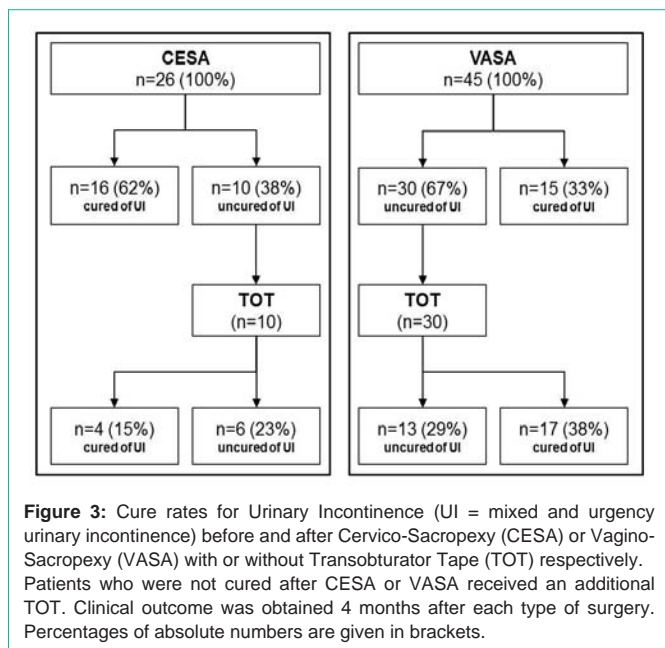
CESA
n=26 (100%)

n=16 (62%)
cured of UI

n=10 (38%)
uncured of UI

TOT
(n=10)

n=4 (15%)
cured of UI

n=6 (23%)
uncured of UI

VASA
n=45 (100%)

n=30 (67%)
uncured of UI

n=15 (33%)
cured of UI

TOT
(n=30)

n=13 (29%)
uncured of UI

n=17 (38%)
cured of UI

**Figure 3:** Cure rates for Urinary Incontinence (UI = mixed and urgency urinary incontinence) before and after Cervico-Sacropexy (CESA) or Vagino-Sacropexy (VASA) with or without Transobturator Tape (TOT) respectively. Patients who were not cured after CESA or VASA received an additional TOT. Clinical outcome was obtained 4 months after each type of surgery. Percentages of absolute numbers are given in brackets.